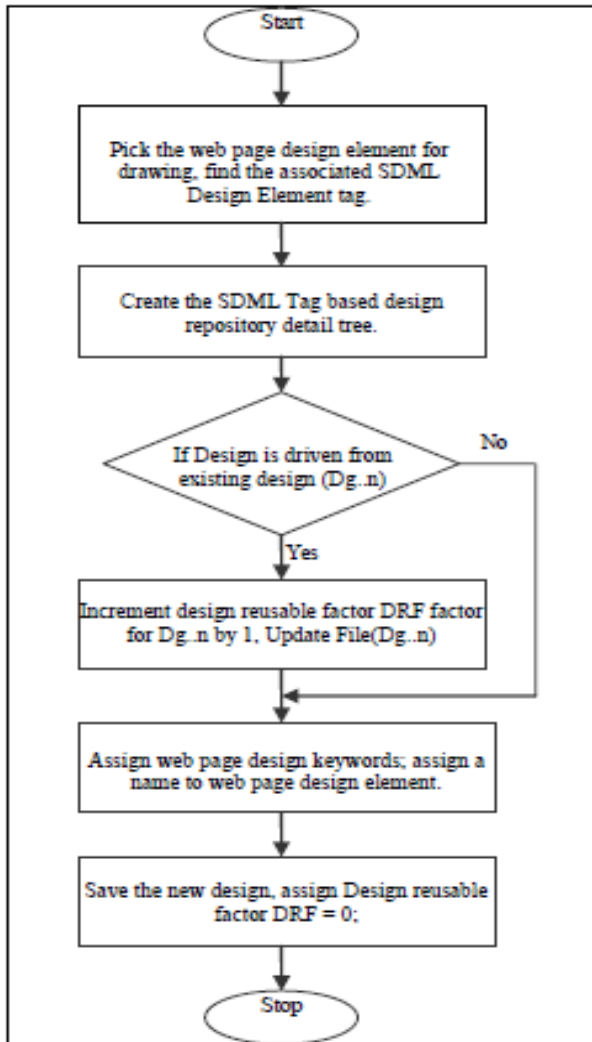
Start

Pick the web page design element for drawing, find the associated SDML Design Element tag.

Create the SDML Tag based design repository detail tree.

If Design is driven from existing design (Dg..n)

No

Yes

Increment design reusable factor DRF factor for Dg..n by 1, Update File(Dg..n)

Assign web page design keywords; assign a name to web page design element.

Save the new design, assign Design reusable factor DRF = 0;

Stop